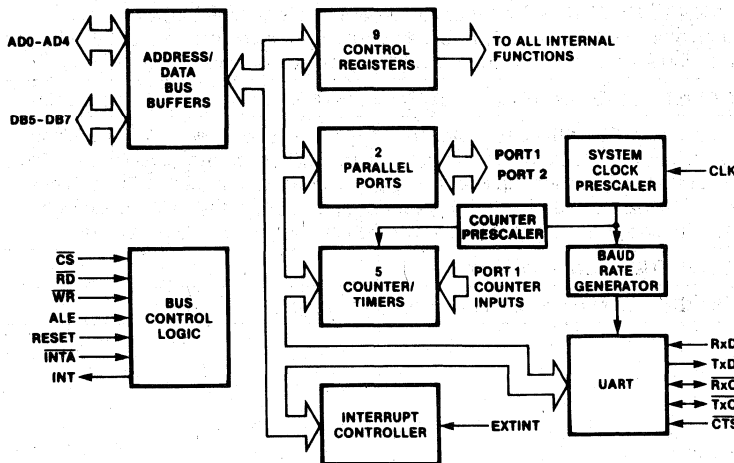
AD0–AD4

DB5–DB7

ADDRESS/ DATA BUS BUFFERS

9 CONTROL REGISTERS

TO ALL INTERNAL FUNCTIONS

2 PARALLEL PORTS

PORT 1

PORT 2

SYSTEM CLOCK PRESCALER

CLK

COUNTER PRESCALER

$\overline{CS}$

$\overline{RD}$

$\overline{WR}$

ALE

RESET

$\overline{INTA}$

INT

BUS CONTROL LOGIC

5 COUNTER/ TIMERS

PORT 1 COUNTER INPUTS

BAUD RATE GENERATOR

UART

RxD

TxD

$\overline{RxC}$

$\overline{TxC}$

$\overline{CTS}$

INTERRUPT CONTROLLER

EXTINT